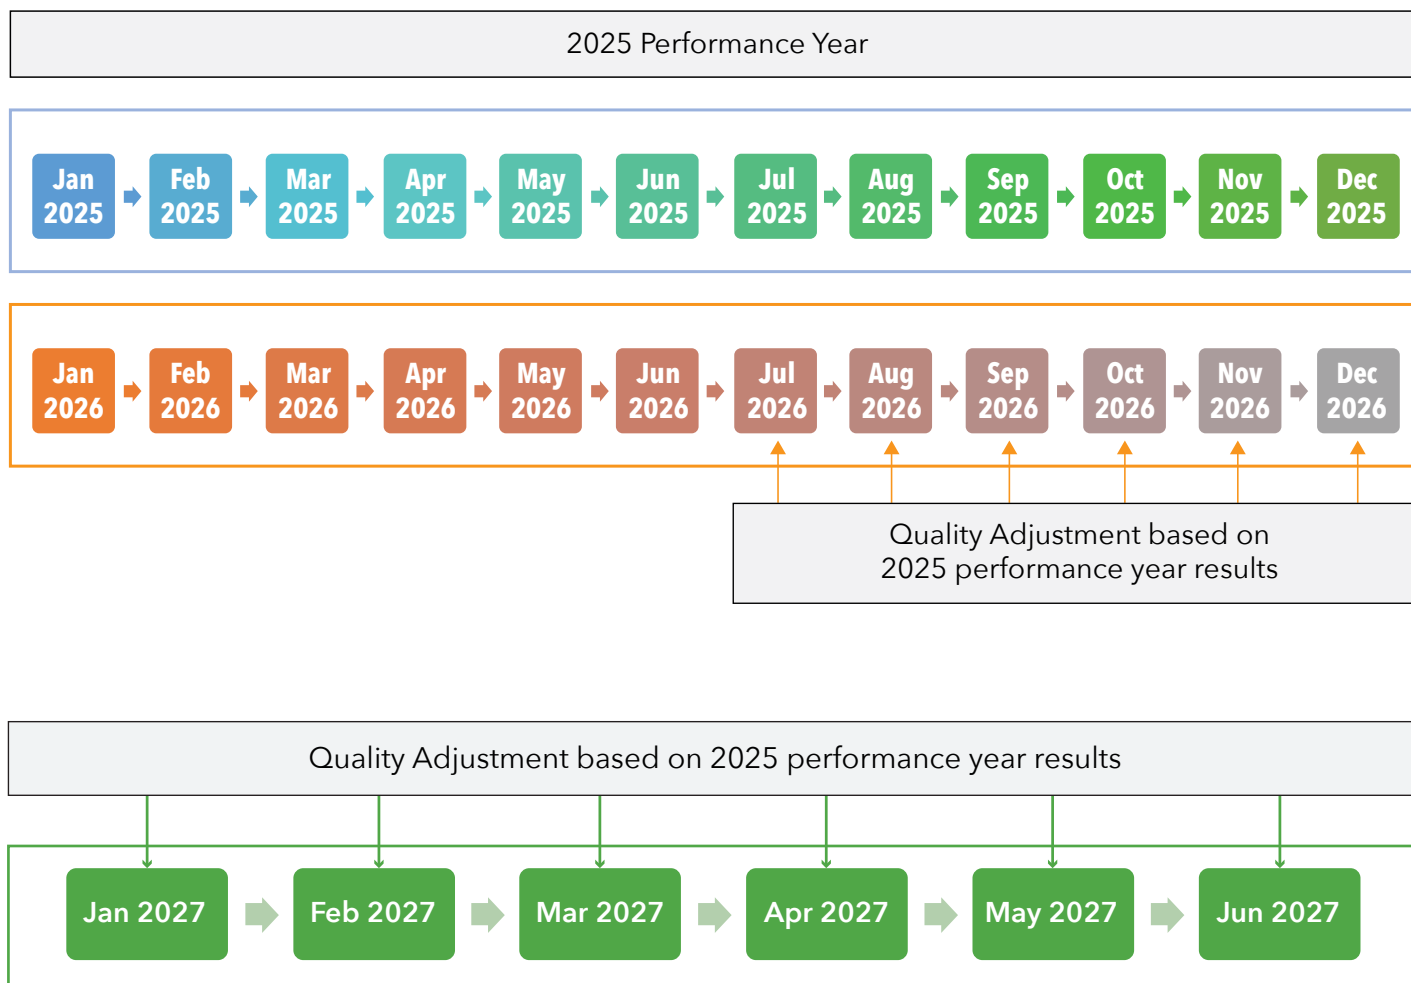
2025 Performance Year

Jan 2025
Feb 2025
Mar 2025
Apr 2025
May 2025
Jun 2025
Jul 2025
Aug 2025
Sep 2025
Oct 2025
Nov 2025
Dec 2025

Jan 2026
Feb 2026
Mar 2026
Apr 2026
May 2026
Jun 2026
Jul 2026
Aug 2026
Sep 2026
Oct 2026
Nov 2026
Dec 2026

Quality Adjustment based on 2025 performance year results

Quality Adjustment based on 2025 performance year results

Jan 2027
Feb 2027
Mar 2027
Apr 2027
May 2027
Jun 2027